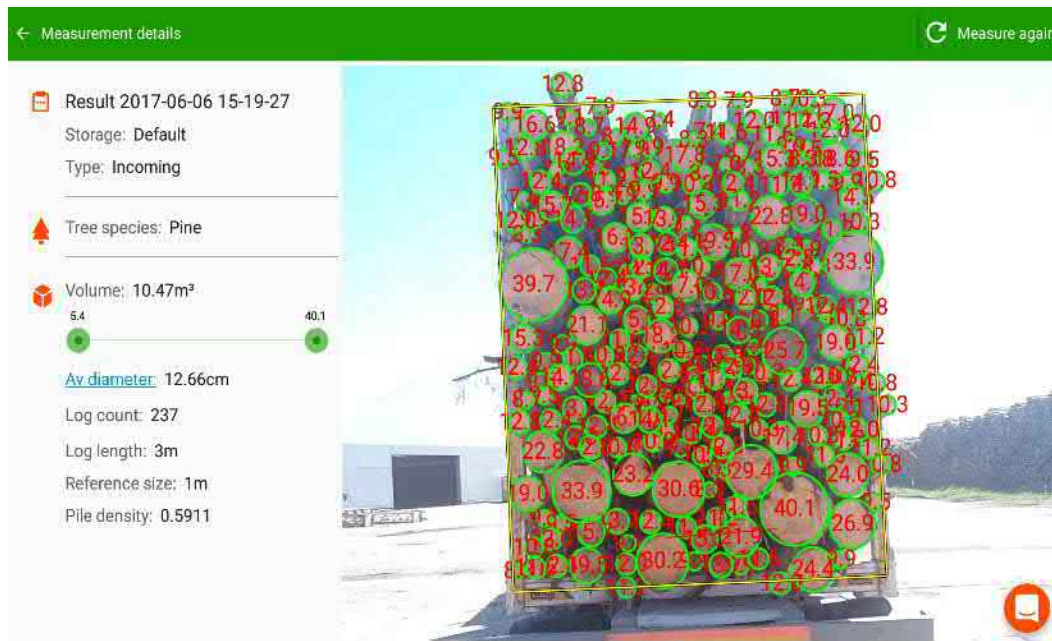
← Measurement details

Measure agai

Result 2017-06-06 15-19-27

Storage: Default

Type: Incoming

Tree species: Pine

Volume: 10.47m³

5.4

40.1

Av diameter: 12.66cm

Log count: 237

Log length: 3m

Reference size: 1m

Pile density: 0.5911

12.8

39.7

33.9

22.8

21.1

25.7

19.0

15.3

19.5

22.8

33.9

30.6

29.4

40.1

24.0

26.9

19.0

23.

21.9

30.2

24.4

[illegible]